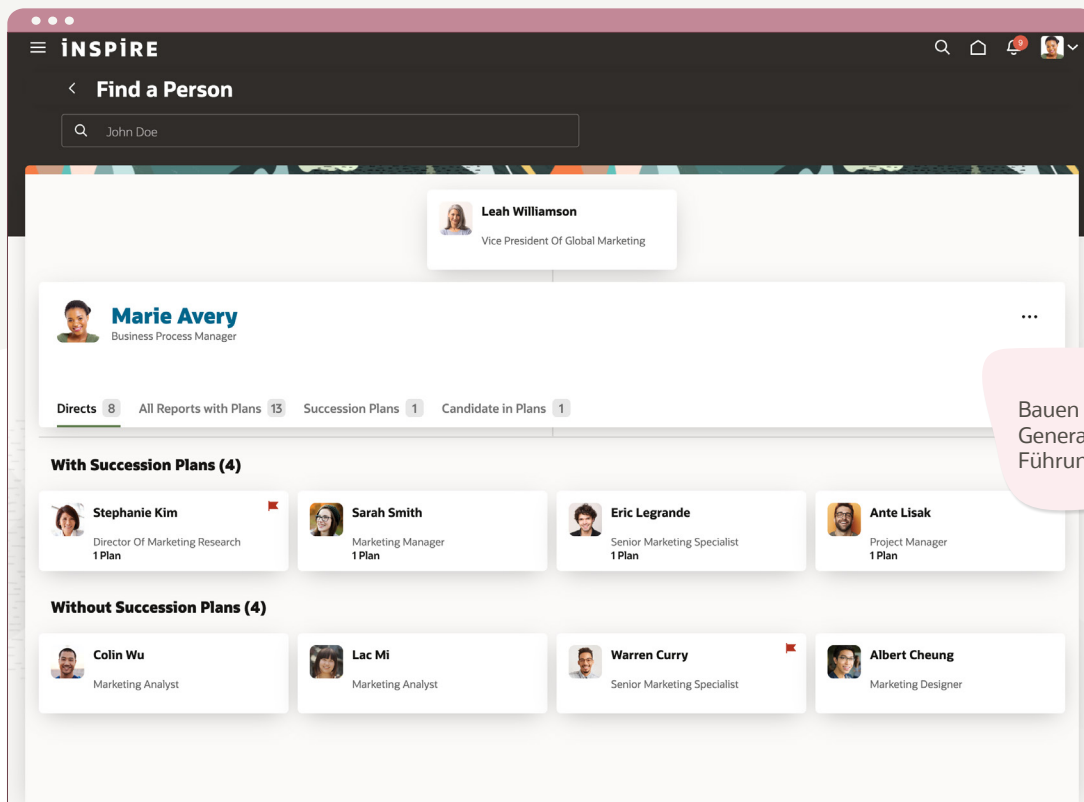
INSPIRE

9

Find a Person

John Doe

Leah Williamson
Vice President Of Global Marketing

Marie Avery
Business Process Manager

...

Bauen
Genera
Führun

Directs 8 All Reports with Plans 13 Succession Plans 1 Candidate in Plans 1

With Succession Plans (4)

Stephanie Kim
Director Of Marketing Research
1 Plan

Sarah Smith
Marketing Manager
1 Plan

Eric Legrande
Senior Marketing Specialist
1 Plan

Ante Lisak
Project Manager
1 Plan

Without Succession Plans (4)

Colin Wu
Marketing Analyst

Lac Mi
Marketing Analyst

Warren Curry
Senior Marketing Specialist

Albert Cheung
Marketing Designer